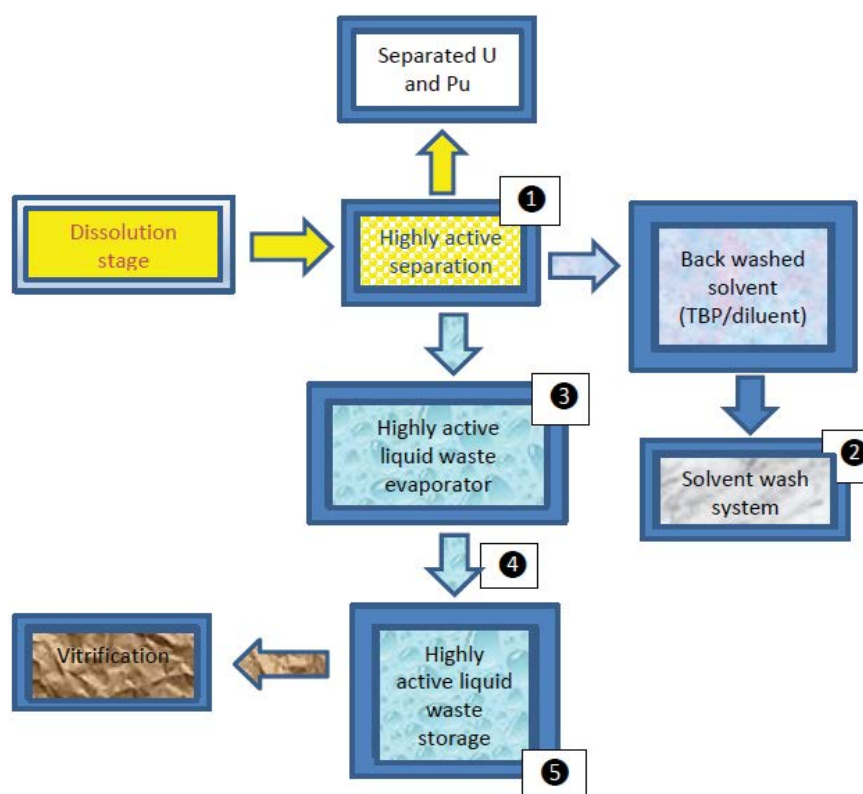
Separated U and Pu

Dissolution stage

1

Highly active separation

Back washed solvent (TBP/diluent)

3

Highly active liquid waste evaporator

2

Solvent wash system

4

Vitrification

Highly active liquid waste storage

5